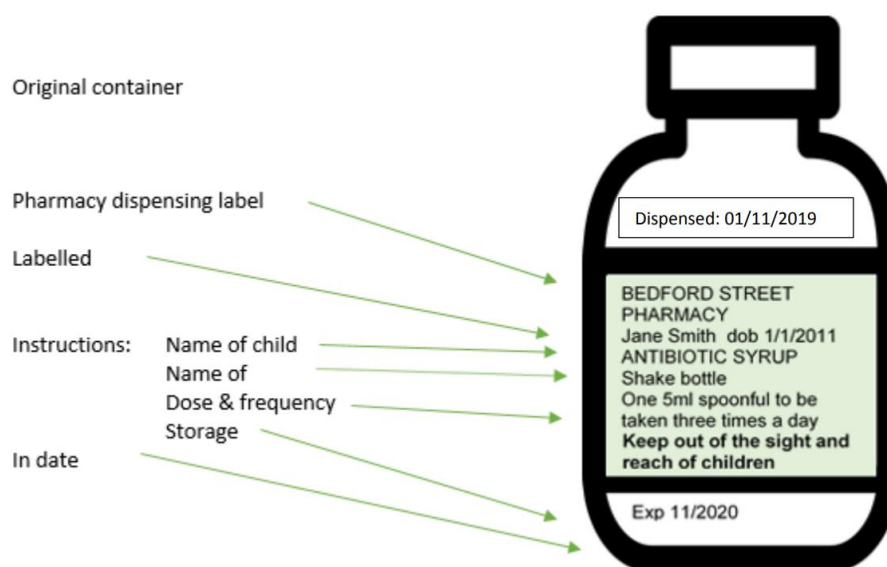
Original container

Pharmacy dispensing label

Labelled

Instructions: Name of child
Name of
Dose & frequency
Storage

In date

Dispensed: 01/11/2019

BEDFORD STREET PHARMACY
Jane Smith dob 1/1/2011
ANTIBIOTIC SYRUP
Shake bottle
One 5ml spoonful to be taken three times a day
**Keep out of the sight and reach of children**

Exp 11/2020